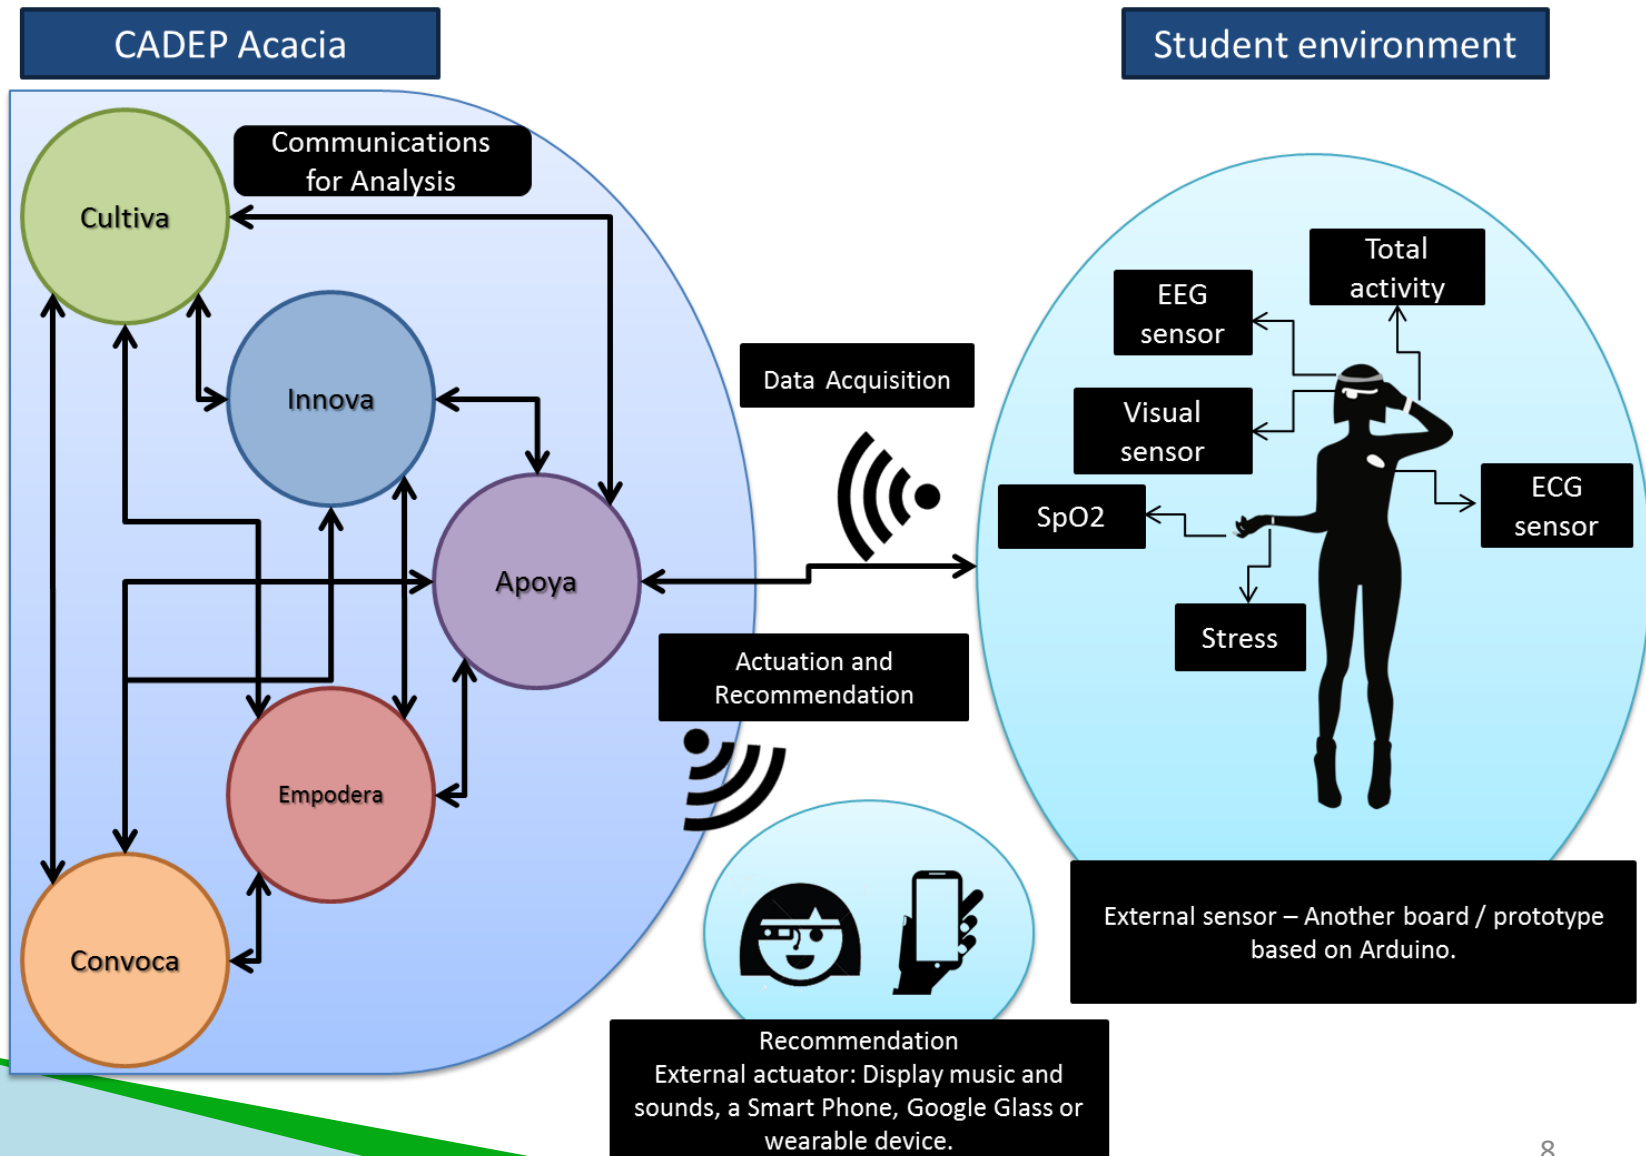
CADEP Acacia

Student environment

Communications for Analysis

Cultiva

Innova

Apoya

Empodera

Convoca

Data Acquisition

Actuation and Recommendation

Total activity

EEG sensor

Visual sensor

SpO2

ECG sensor

Stress

External sensor – Another board / prototype based on Arduino.

Recommendation
External actuator: Display music and sounds, a Smart Phone, Google Glass or wearable device.

8